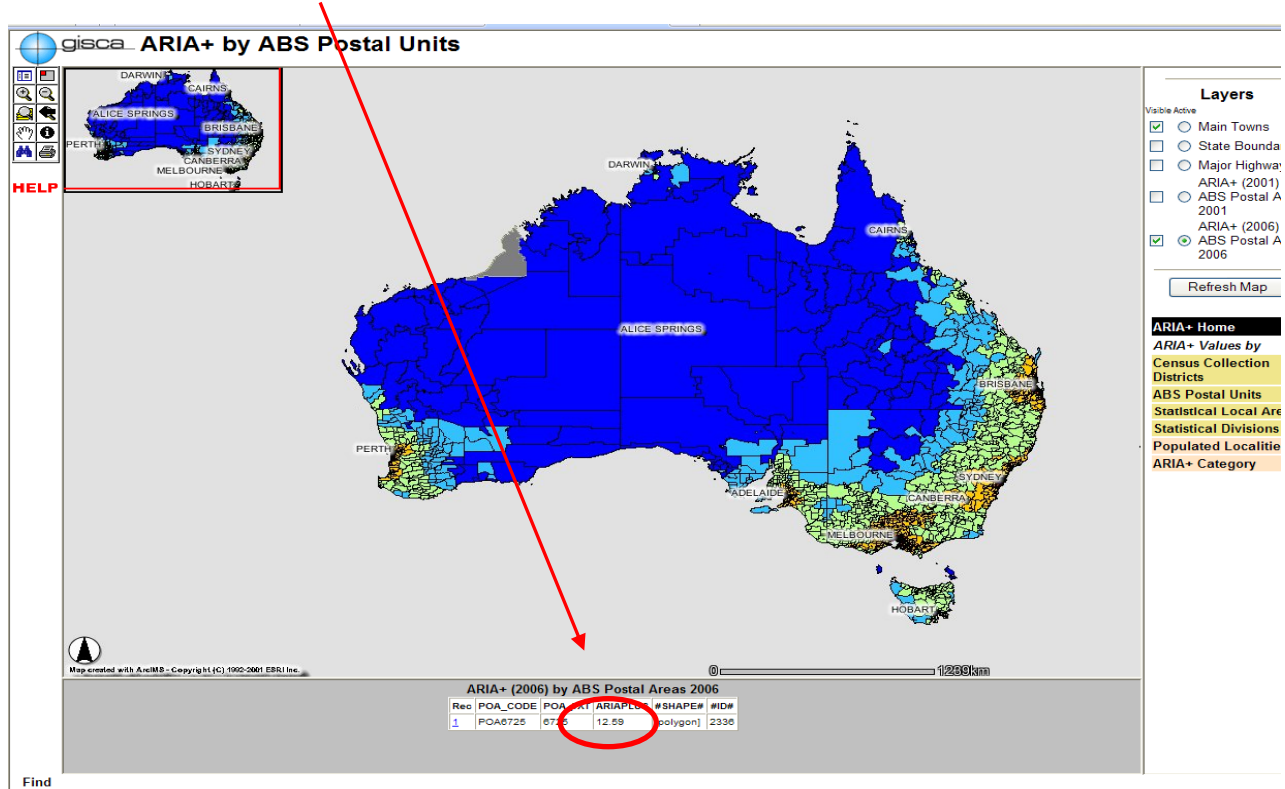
gisca ARIA+ by ABS Postal Units

HELP

DARWIN
CAIRNS
ALICE SPRINGS
BRISBANE
PERTH
SYDNEY
CANBERRA
MELBOURNE
HOBART

DARWIN
CAIRNS
ALICE SPRINGS
BRISBANE
PERTH
ADELAIDE
SYDNEY
CANBERRA
MELBOURNE
HOBART

Map created with ArcIMS - Copyright (C) 1992-2001 ESRI Inc.

0 1289km

Layers
Visible Active
Main Towns
State Bounda
Major Highwa
ARIA+ (2001) ABS Postal A 2001
ARIA+ (2006) ABS Postal A 2006
Refresh Map

ARIA+ Home
ARIA+ Values by
Census Collection Districts
ABS Postal Units
Statistical Local Are
Statistical Divisions
Populated Localitie
ARIA+ Category

ARIA+ (2006) by ABS Postal Areas 2006

| Rec | POA_CODE | POA_TXT | ARIAPLUS | #SHAPE# | #ID# |
|---|---|---|---|---|---|
| 1 | POA6725 | 6725 | 12.59 | [polygon] | 2336 |

Find